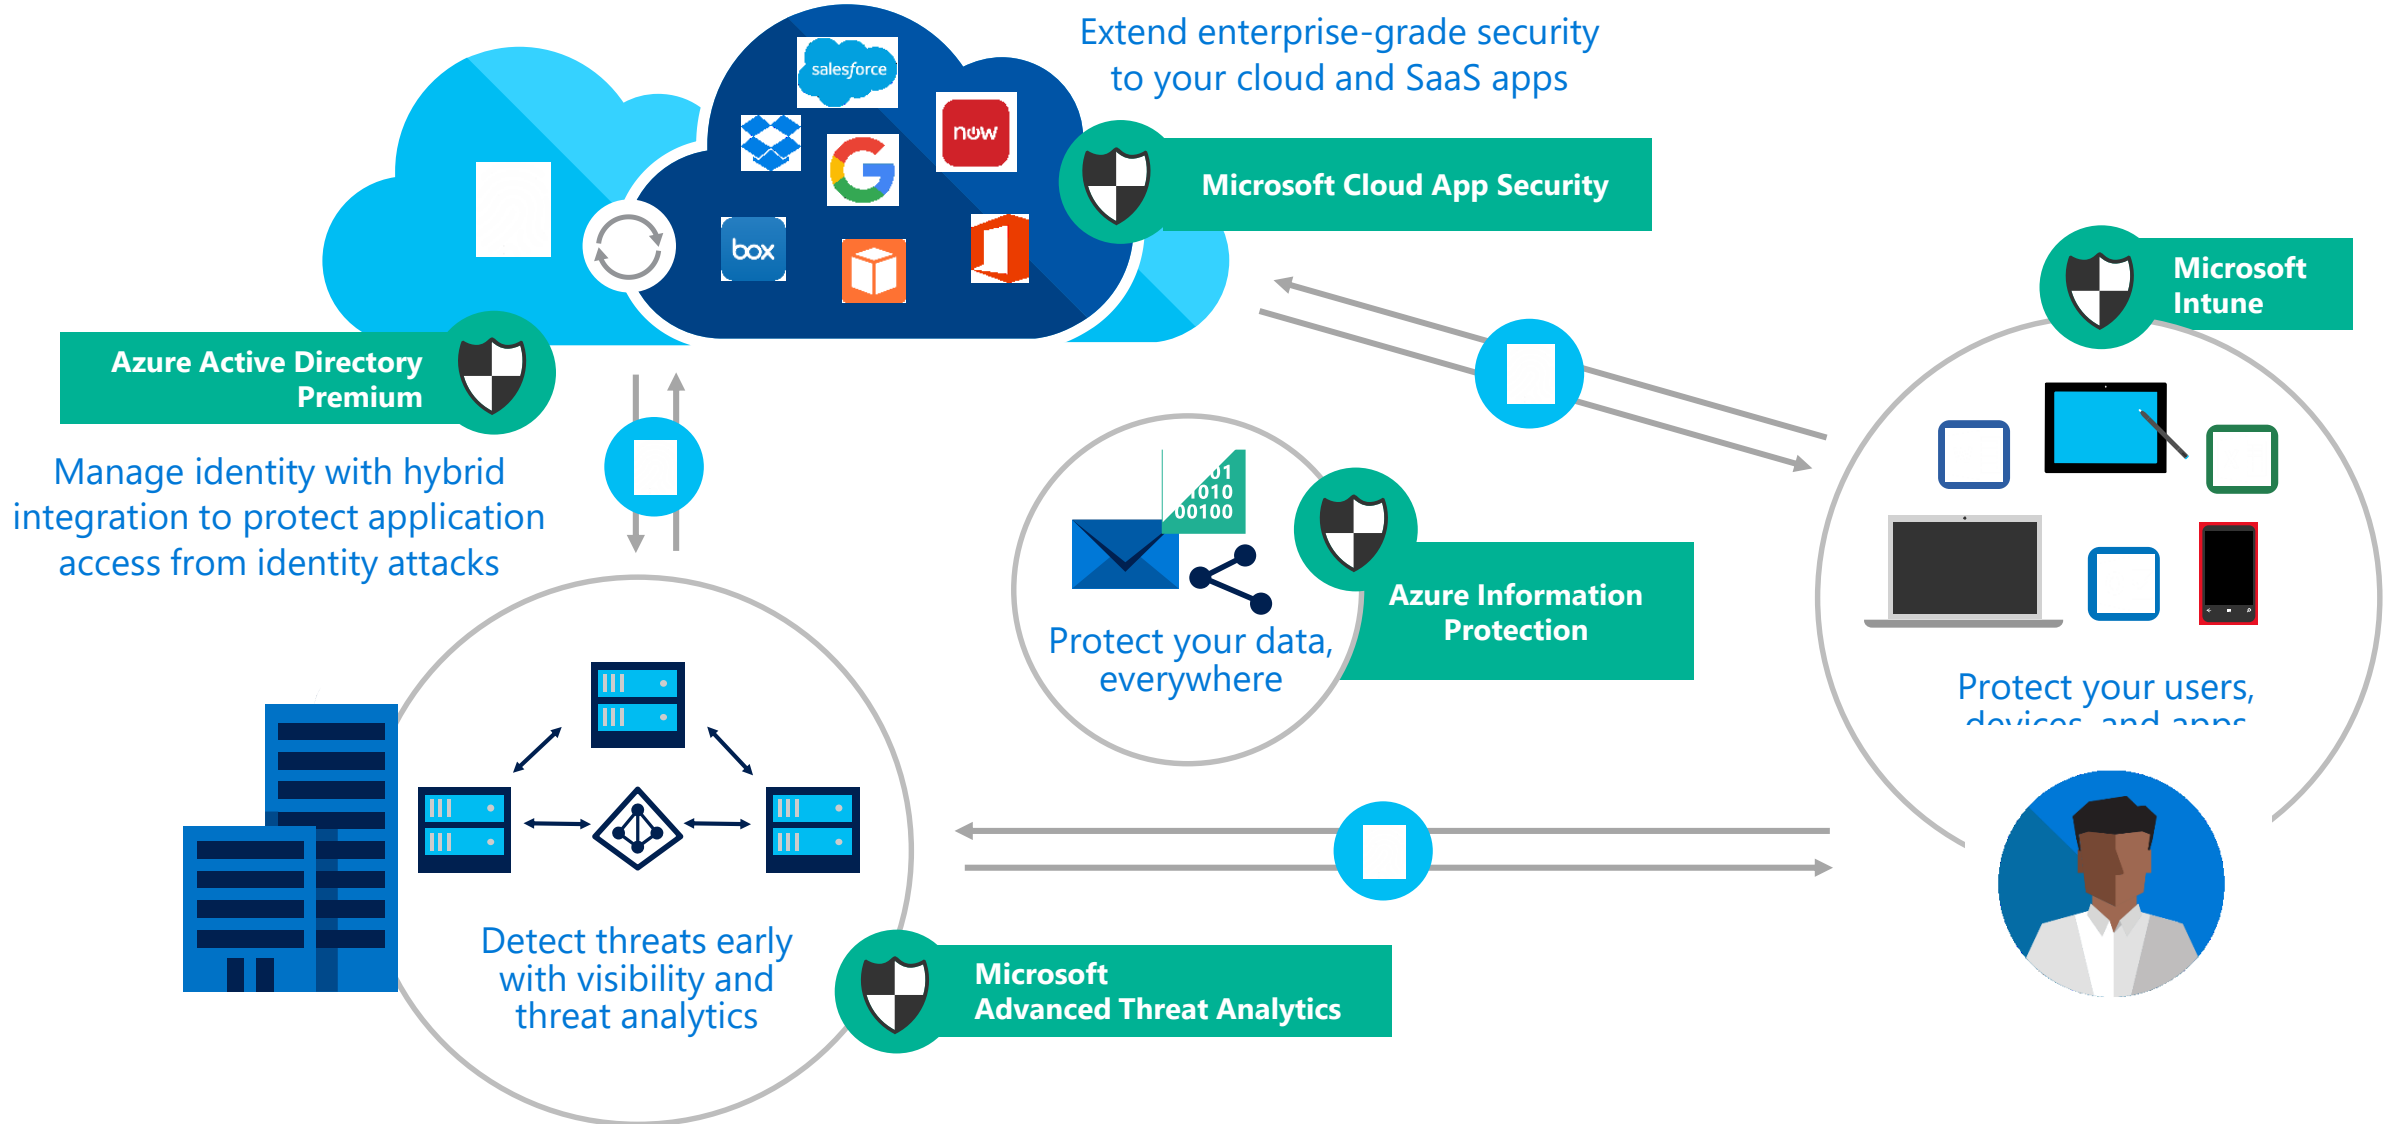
Extend enterprise-grade security to your cloud and SaaS apps

salesforce

now

box

Microsoft Cloud App Security

Microsoft Intune

Azure Active Directory Premium

Manage identity with hybrid integration to protect application access from identity attacks

01
1010
00100

Azure Information Protection

Protect your data, everywhere

Protect your users, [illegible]

Detect threats early with visibility and threat analytics

Microsoft Advanced Threat Analytics